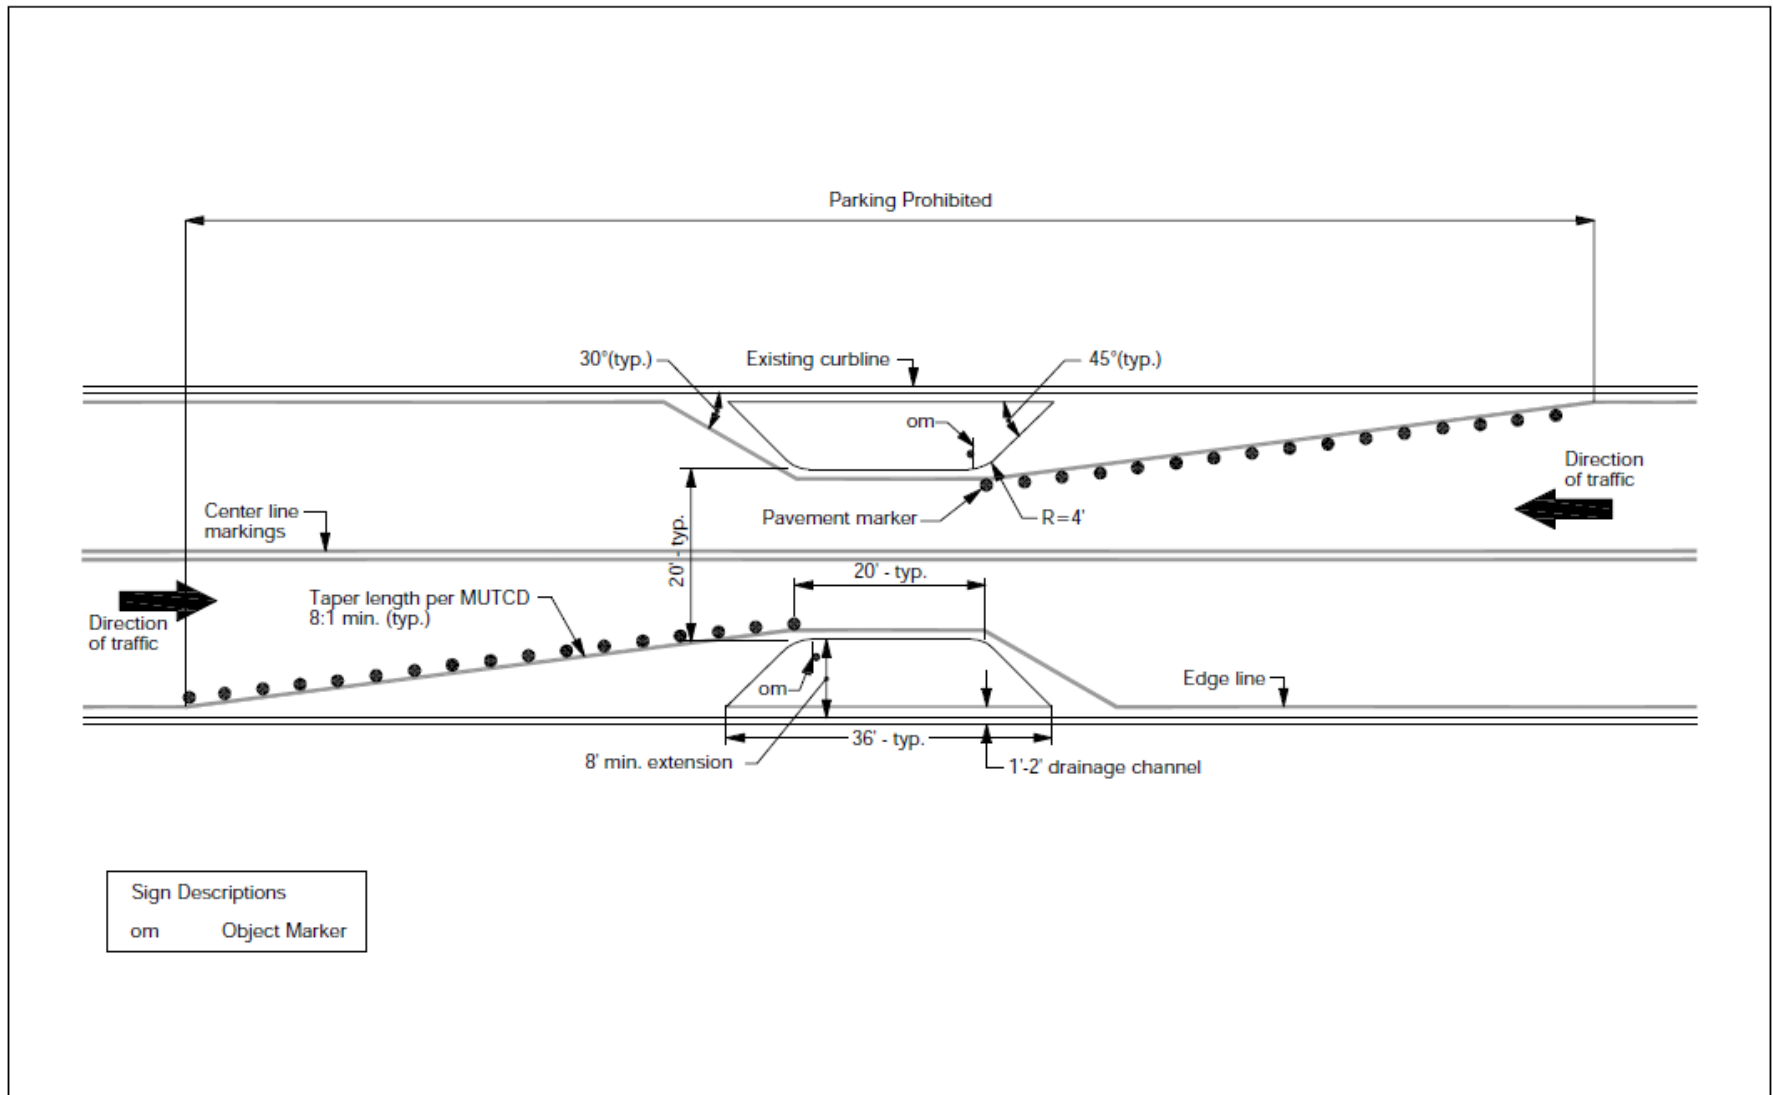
Parking Prohibited

30°(typ.)

Existing curbline

45°(typ.)

om

Direction of traffic

Center line markings

Pavement marker

R=4'

20' - typ.

20' - typ.

Direction of traffic

Taper length per MUTCD 8:1 min. (typ.)

om

Edge line

36' - typ.

8' min. extension

1'-2' drainage channel

| Sign Descriptions | |
|---|---|
| om | Object Marker |